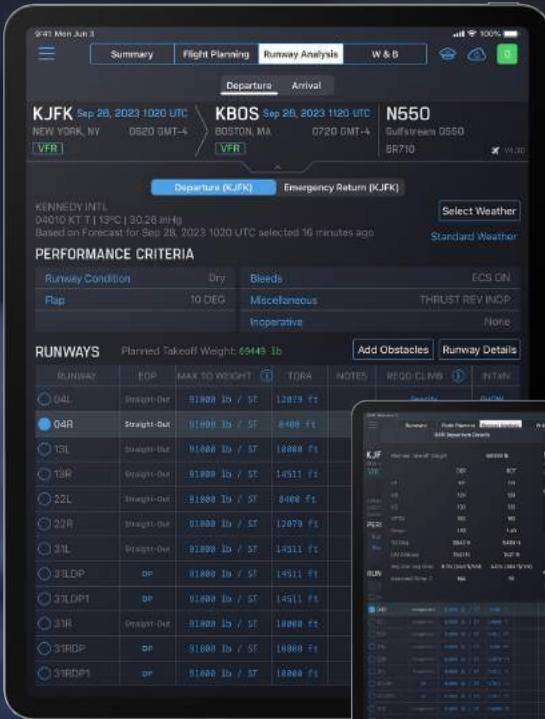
9:41 Mon Jun 3

Summary | Flight Planning | Runway Analysis | W & B

Departure | Arrival

KJFK Sep 28, 2023 1020 UTC
NEW YORK, NY 0620 GMT-4
VFR

KBOS Sep 28, 2023 1120 UTC
BOSTON, MA 0720 GMT-4
VFR

N550
Gulfstream G550
BR710

Departure (KJFK) | Emergency Return (KJFK)

KENNEDY INTL
04010 KT T | 13°C | 30.26 inHg
Based on Forecast for Sep 28, 2023 1020 UTC selected 16 minutes ago

Select Weather
Standard Weather

PERFORMANCE CRITERIA

| Runway Condition | Dry | Bleeds | ECS ON |
|---|---|---|---|
| Flap | 10 DEG | Miscellaneous | THRUST REV INOP |
| | | Inoperative | None |

RUNWAYS Planned Takeoff Weight: 69449 lb

Add Obstacles | Runway Details

| RUNWAY | EOP | MAX TO WEIGHT | TORA | NOTES | REQD CLIMB | INTXN |
|---|---|---|---|---|---|---|
| 04L | Straight-Out | 91000 lb / ST | 12079 ft | | | |
| 04R | Straight-Out | 91000 lb / ST | 8400 ft | | | |
| 13L | Straight-Out | 91000 lb / ST | 10000 ft | | | |
| 13R | Straight-Out | 91000 lb / ST | 14511 ft | | | |
| 22L | Straight-Out | 91000 lb / ST | 8400 ft | | | |
| 22R | Straight-Out | 91000 lb / ST | 12079 ft | | | |
| 31L | Straight-Out | 91000 lb / ST | 14511 ft | | | |
| 31LDP | DP | 91000 lb / ST | 14511 ft | | | |
| 31LDP1 | DP | 91000 lb / ST | 14511 ft | | | |
| 31R | Straight-Out | 91000 lb / ST | 10000 ft | | | |
| 31RDP | DP | 91000 lb / ST | 10000 ft | | | |
| 31RDP1 | DP | 91000 lb / ST | 10000 ft | | | |

Summary | Flight Planning | Runway Analysis
GAR Departure Details
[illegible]